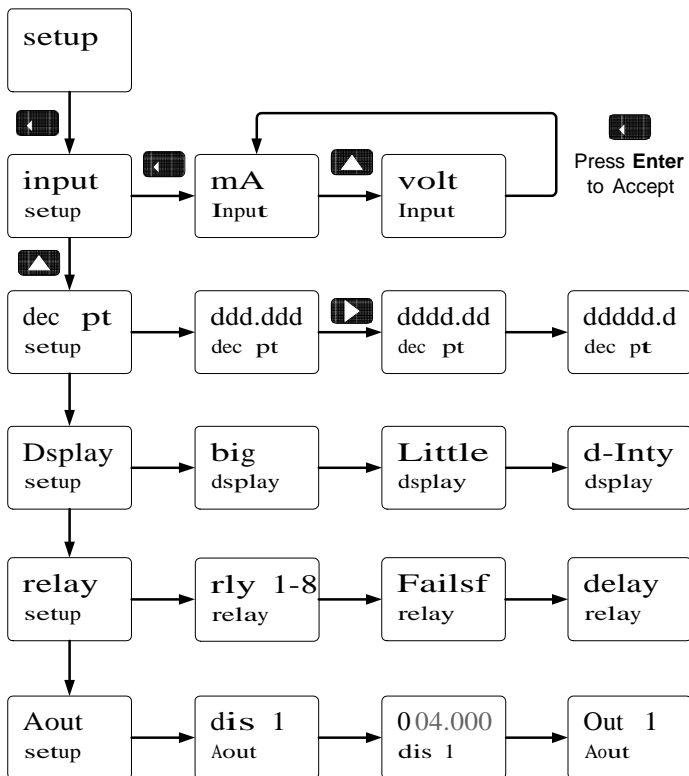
setup

input
setup

mA
Input

volt
Input

Press **Enter** to Accept

dec pt
setup

ddd.ddd
dec pt

dddd.dd
dec pt

ddddd.d
dec pt

Dsplay
setup

big
dsplay

Little
dsplay

d-Inty
dsplay

relay
setup

rly 1-8
relay

Failsf
relay

delay
relay

Aout
setup

dis 1
Aout

0 04.000
dis 1

Out 1
Aout